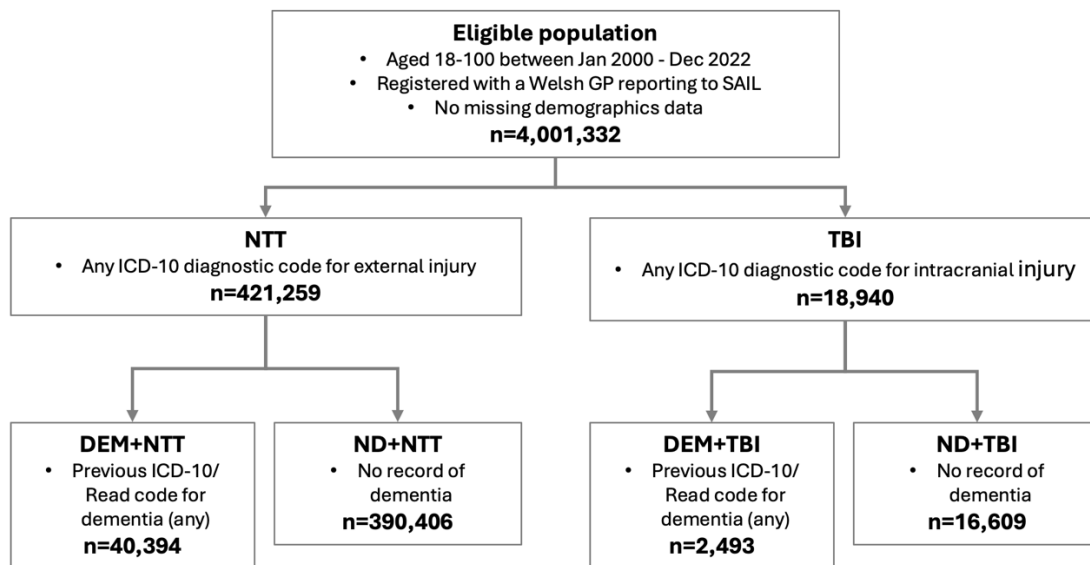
**Eligible population**
- Aged 18-100 between Jan 2000 - Dec 2022
- Registered with a Welsh GP reporting to SAIL
- No missing demographics data

**n=4,001,332**

**NTT**
- Any ICD-10 diagnostic code for external injury

**n=421,259**

**TBI**
- Any ICD-10 diagnostic code for intracranial injury

**n=18,940**

**DEM+NTT**
- Previous ICD-10/ Read code for dementia (any)

**n=40,394**

**ND+NTT**
- No record of dementia

**n=390,406**

**DEM+TBI**
- Previous ICD-10/ Read code for dementia (any)

**n=2,493**

**ND+TBI**
- No record of dementia

**n=16,609**